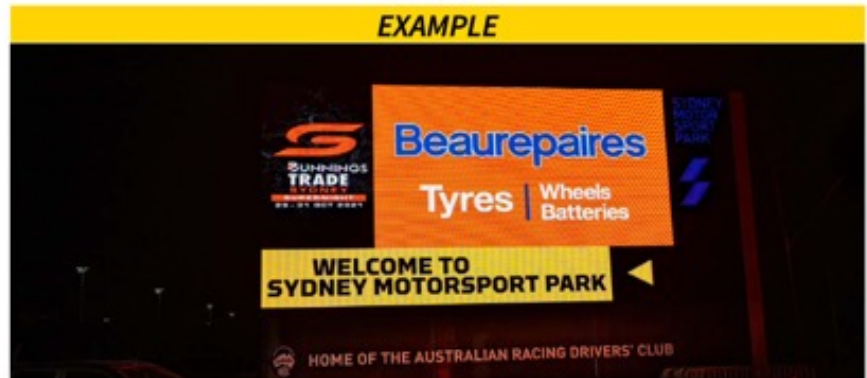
EXAMPLE

BUNNINGS TRADE SYDNEY SUPERSPRINT 29-31 OCT 2021

Beaurepaires

Tyres | Wheels Batteries

SYDNEY MOTOR SPORT PARK

WELCOME TO SYDNEY MOTORSPORT PARK

HOME OF THE AUSTRALIAN RACING DRIVERS' CLUB